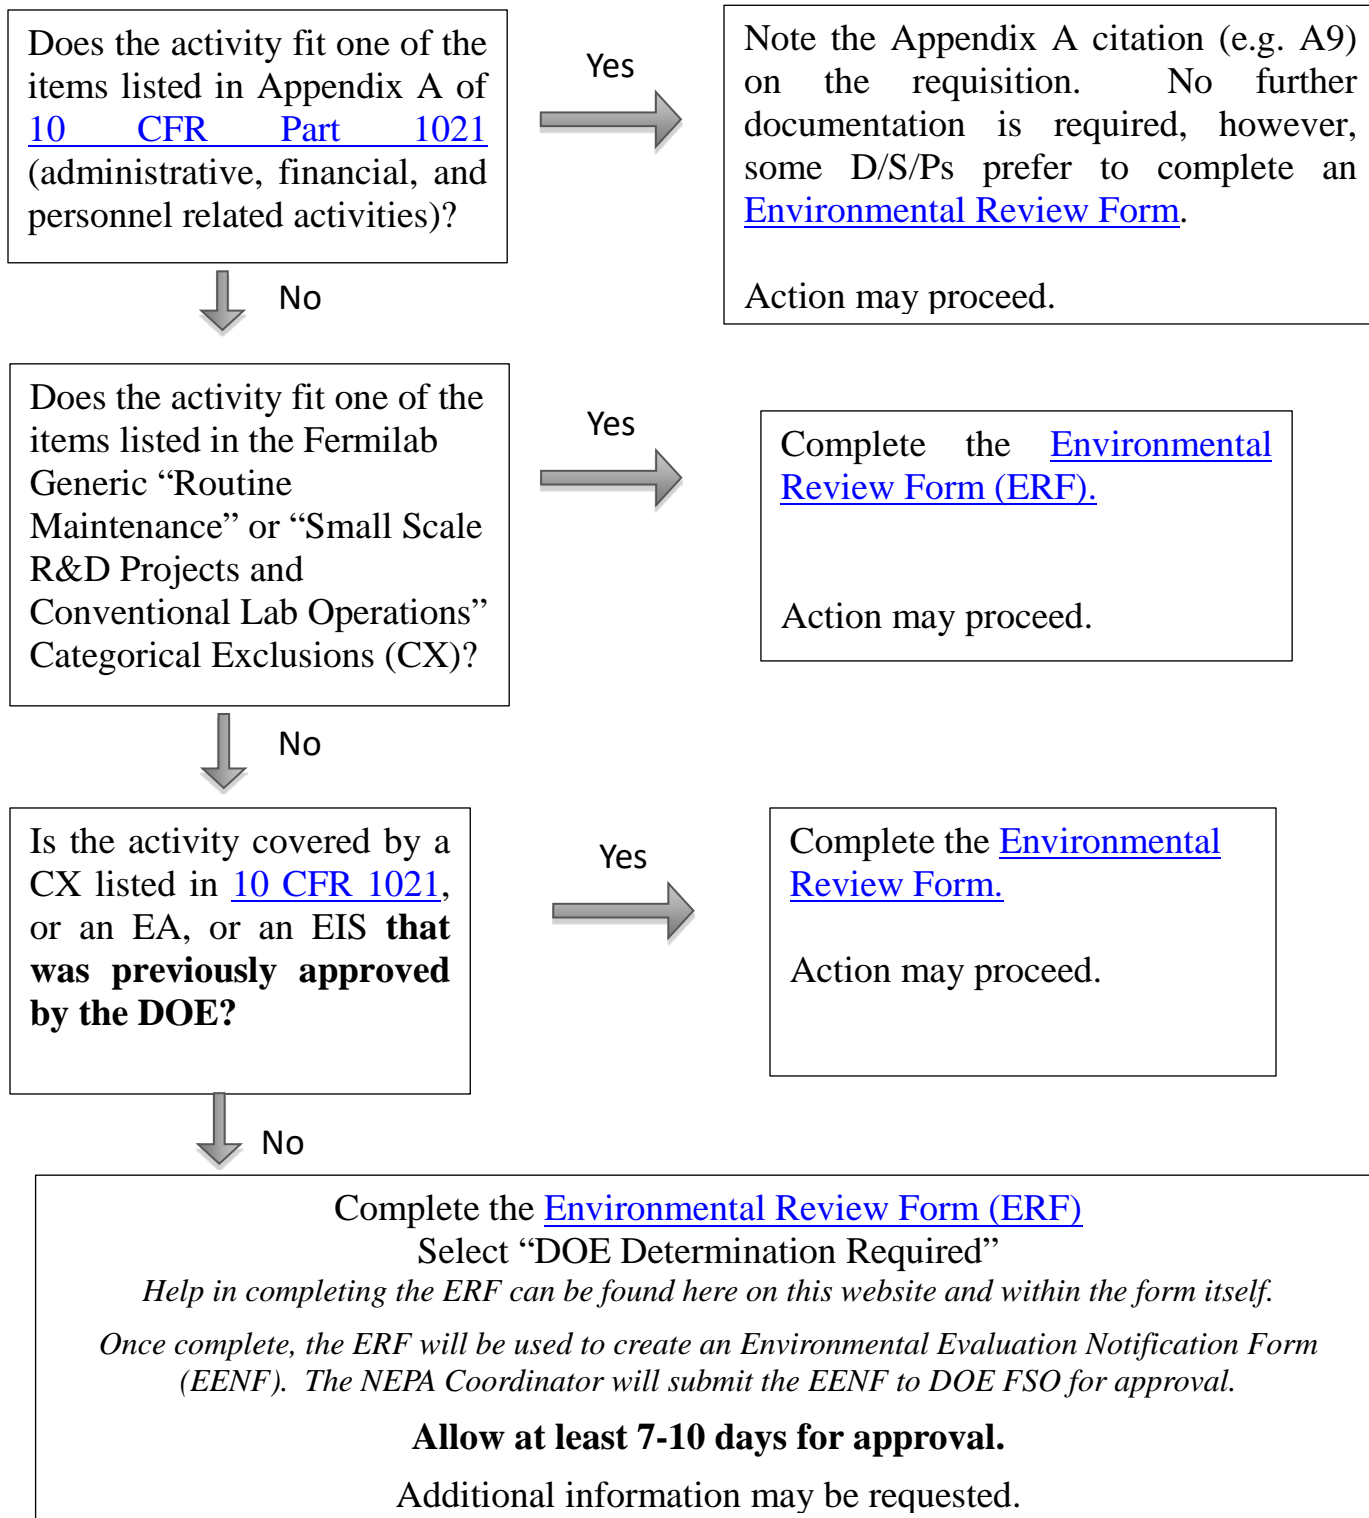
Does the activity fit one of the items listed in Appendix A of 10 CFR Part 1021 (administrative, financial, and personnel related activities)?

Yes

Note the Appendix A citation (e.g. A9) on the requisition. No further documentation is required, however, some D/S/Ps prefer to complete an Environmental Review Form.

Action may proceed.

No

Does the activity fit one of the items listed in the Fermilab Generic "Routine Maintenance" or "Small Scale R&D Projects and Conventional Lab Operations" Categorical Exclusions (CX)?

Yes

Complete the Environmental Review Form (ERF).

Action may proceed.

No

Is the activity covered by a CX listed in 10 CFR 1021, or an EA, or an EIS **that was previously approved by the DOE?**

Yes

Complete the Environmental Review Form.

Action may proceed.

No

Complete the Environmental Review Form (ERF)
Select "DOE Determination Required"
*Help in completing the ERF can be found here on this website and within the form itself.*

*Once complete, the ERF will be used to create an Environmental Evaluation Notification Form (EENF). The NEPA Coordinator will submit the EENF to DOE FSO for approval.*

**Allow at least 7-10 days for approval.**

Additional information may be requested.